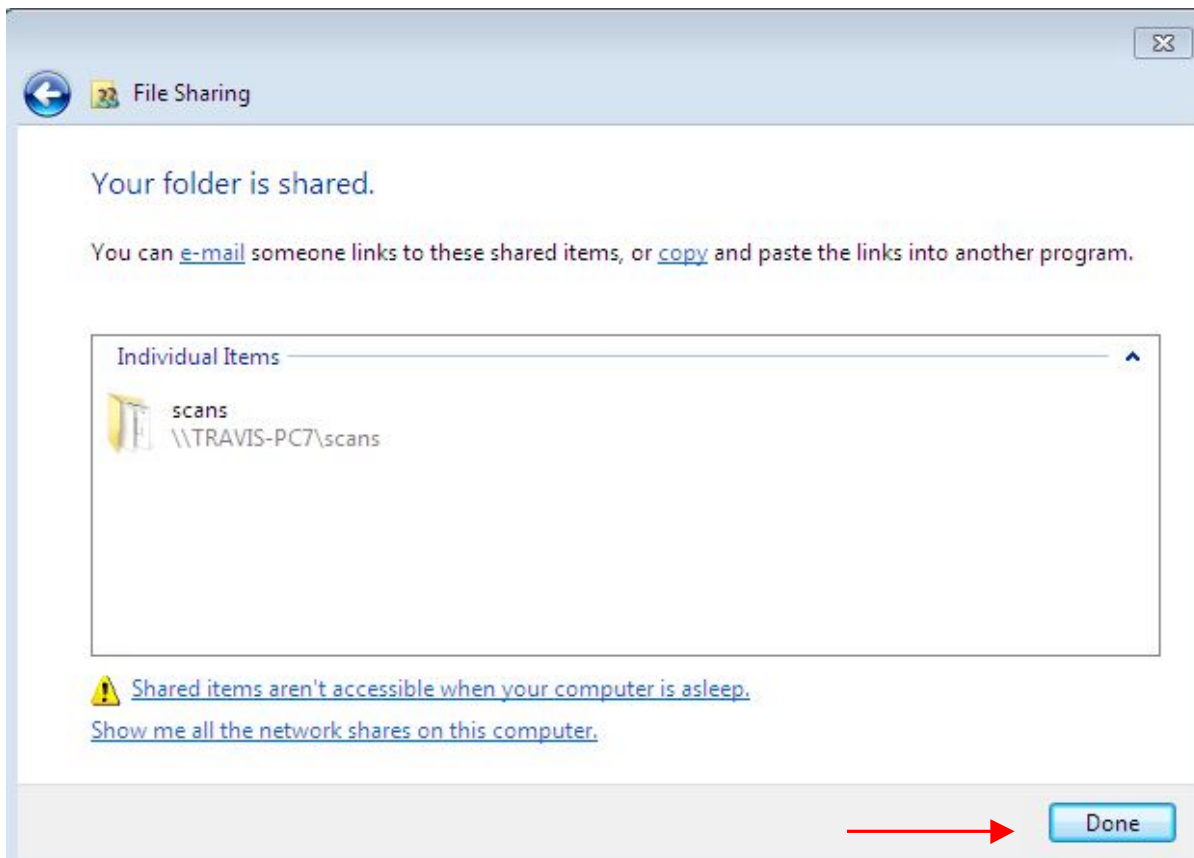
File Sharing

Your folder is shared.

You can e-mail someone links to these shared items, or copy and paste the links into another program.

Individual Items

scans
\\TRAVIS-PC7\scans

Shared items aren't accessible when your computer is asleep.

Show me all the network shares on this computer.

Done